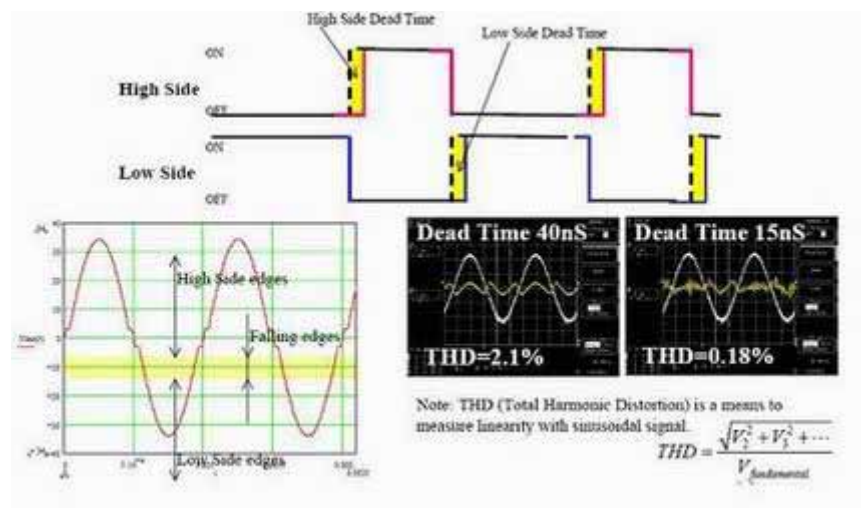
High Side Dead Time

Low Side Dead Time

ON

High Side

OFF

ON

Low Side

OFF

High Side edges

Falling edges

Low Side edges

Dead Time 40nS

THD=2.1%

Dead Time 15nS

THD=0.18%

Note: THD (Total Harmonic Distortion) is a means to measure linearity with sinusoidal signal.

$THD = \frac{\sqrt{V_2^2 + V_3^2 + \cdots}}{V_{fundamental}}$